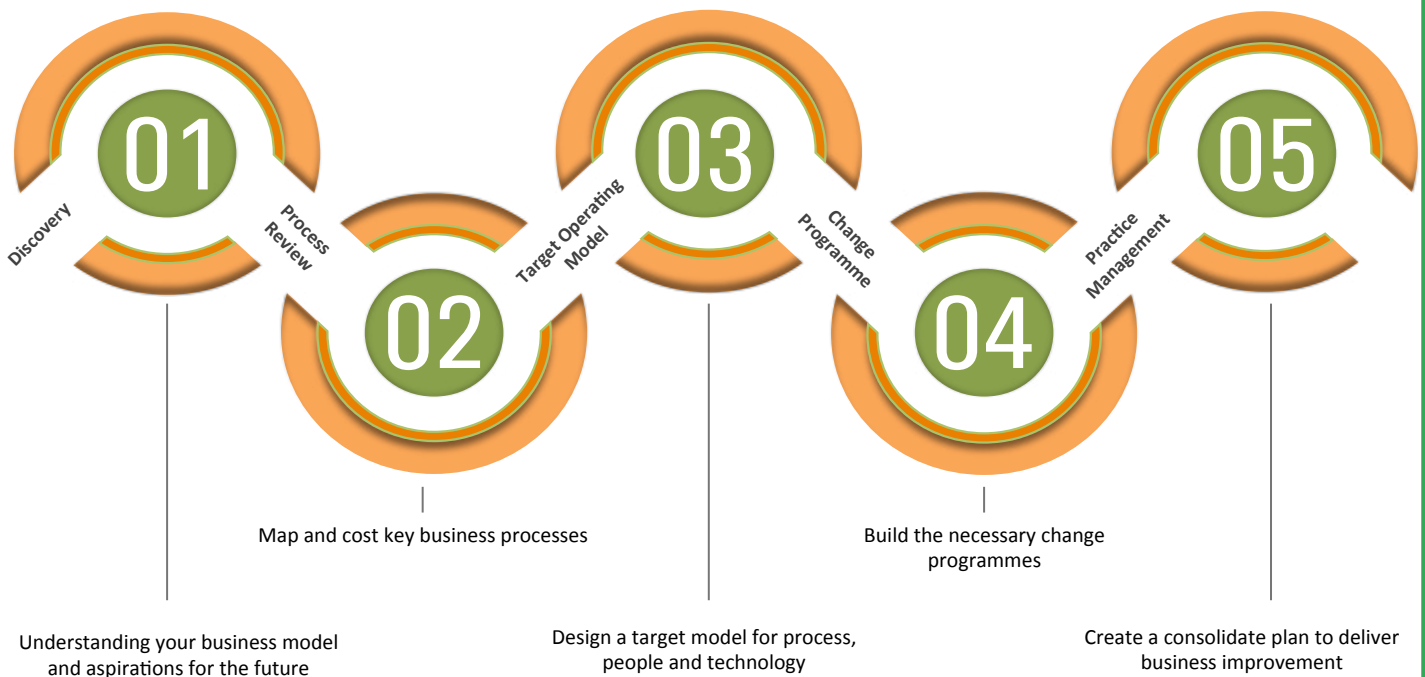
01

Discovery

Process Review

02

Target Operating Model

03

Change Programme

04

Practice Management

05

Map and cost key business processes

Build the necessary change programmes

Understanding your business model and aspirations for the future

Design a target model for process, people and technology

Create a consolidate plan to deliver business improvement